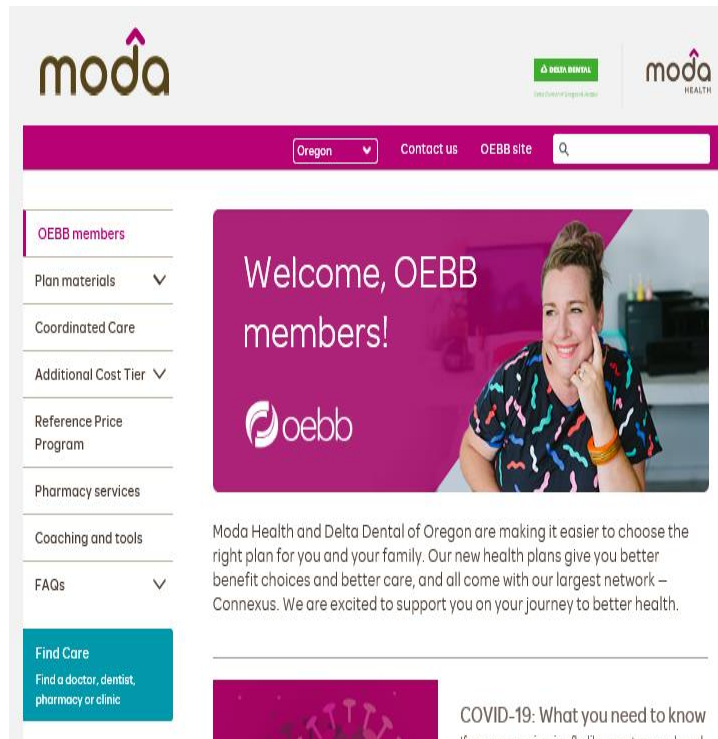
moda

DELTA DENTAL

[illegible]

moda
HEALTH

Oregon

Contact us

OEBB site

OEBB members

Plan materials

Coordinated Care

Additional Cost Tier

Reference Price Program

Pharmacy services

Coaching and tools

FAQs

Find Care
Find a doctor, dentist, pharmacy or clinic

Welcome, OEBB members!

oebb

Moda Health and Delta Dental of Oregon are making it easier to choose the right plan for you and your family. Our new health plans give you better benefit choices and better care, and all come with our largest network – Connexus. We are excited to support you on your journey to better health.

COVID-19: What you need to know

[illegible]